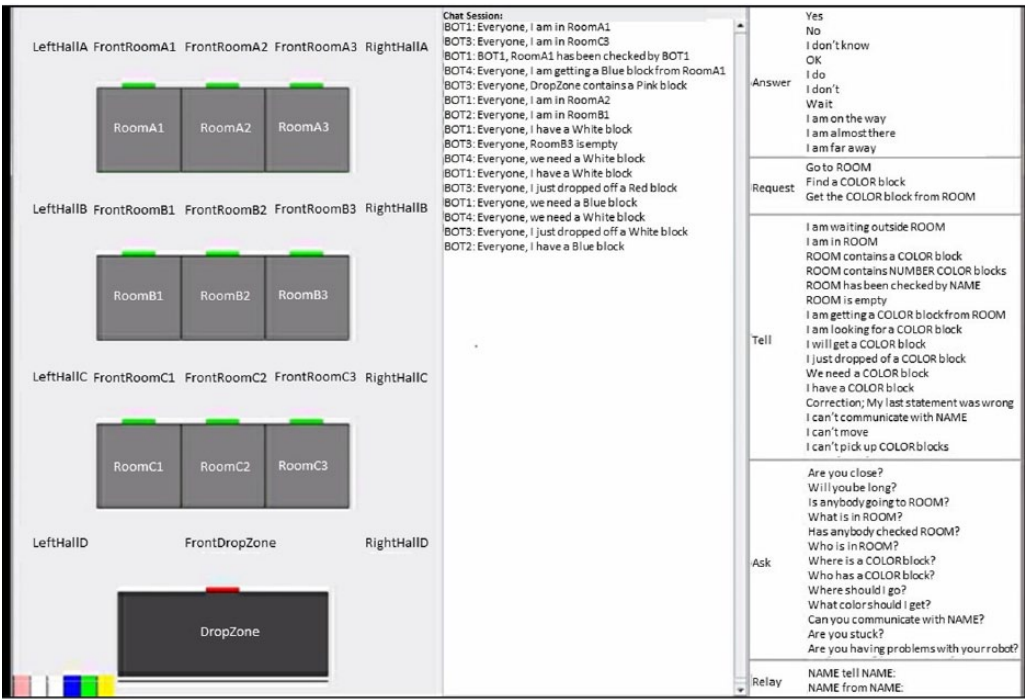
LeftHallA FrontRoomA1 FrontRoomA2 FrontRoomA3 RightHallA

RoomA1 RoomA2 RoomA3

LeftHallB FrontRoomB1 FrontRoomB2 FrontRoomB3 RightHallB

RoomB1 RoomB2 RoomB3

LeftHallC FrontRoomC1 FrontRoomC2 FrontRoomC3 RightHallC

RoomC1 RoomC2 RoomC3

LeftHallD FrontDropZone RightHallD

DropZone

Chat Session:
BOT1: Everyone, I am in RoomA1
BOT3: Everyone, I am in RoomC3
BOT1: BOT1, RoomA1 has been checked by BOT1
BOT4: Everyone, I am getting a Blue block from RoomA1
BOT3: Everyone, DropZone contains a Pink block
BOT1: Everyone, I am in RoomA2
BOT2: Everyone, I am in RoomB1
BOT1: Everyone, I have a White block
BOT3: Everyone, RoomB3 is empty
BOT4: Everyone, we need a White block
BOT1: Everyone, I have a White block
BOT3: Everyone, I just dropped off a Red block
BOT1: Everyone, we need a Blue block
BOT4: Everyone, we need a White block
BOT3: Everyone, I just dropped off a White block
BOT2: Everyone, I have a Blue block

| Answer | Yes<br>No<br>I don't know<br>OK<br>I do<br>I don't<br>Wait<br>I am on the way<br>I am almost there<br>I am far away |
|---|---|
| Request | Go to ROOM<br>Find a COLOR block<br>Get the COLOR block from ROOM |
| Tell | I am waiting outside ROOM<br>I am in ROOM<br>ROOM contains a COLOR block<br>ROOM contains NUMBER COLOR blocks<br>ROOM has been checked by NAME<br>ROOM is empty<br>I am getting a COLOR block from ROOM<br>I am looking for a COLOR block<br>I will get a COLOR block<br>I just dropped of a COLOR block<br>We need a COLOR block<br>I have a COLOR block<br>Correction; My last statement was wrong<br>I can't communicate with NAME<br>I can't move<br>I can't pick up COLOR blocks |
| Ask | Are you close?<br>Will yoube long?<br>Is anybody going to ROOM?<br>What is in ROOM?<br>Has anybody checked ROOM?<br>Who is in ROOM?<br>Where is a COLOR block?<br>Who has a COLOR block?<br>Where should I go?<br>What color should I get?<br>Can you communicate with NAME?<br>Are you stuck?<br>Are you having problems with your robot? |
| Relay | NAME tell NAME:<br>NAME from NAME: |